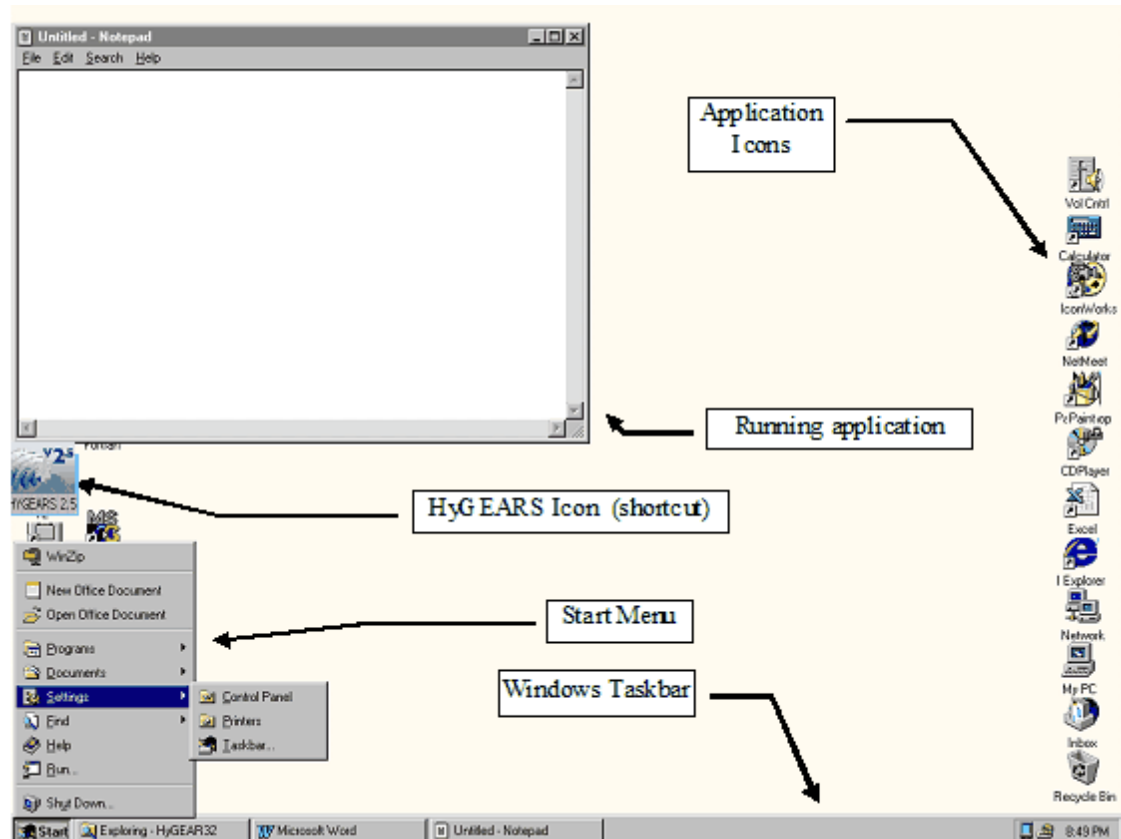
Untitled - Notepad
File Edit Search Help

Application Icons

VolCntrl
Calculator
IconWorks
NetMeet
PxPaintop
CDPlayer
Excel
I Explorer
Network
My PC
Inbox
Recycle Bin

Running application

Fortran
HYGEARS 2.5

HyGEARS Icon (shortcut)

WinZip
New Office Document
Open Office Document
Programs
Documents
Settings
Find
Help
Run...
Shut Down...

Control Panel
Printers
Taskbar...

Start Menu

Windows Taskbar

Start
Exploring - HyGEAR32
Microsoft Word
Untitled - Notepad
8:49 PM